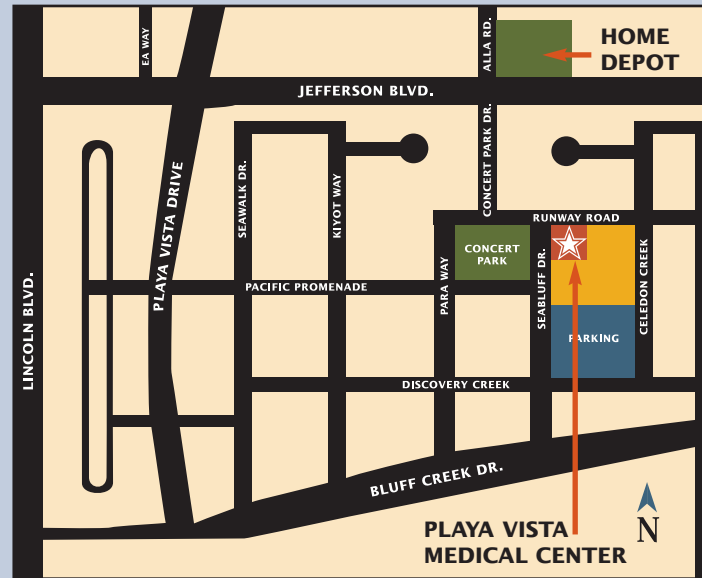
EA WAY
ALLA RD.
HOME DEPOT
JEFFERSON BLVD.
CONCERT PARK DR.
SEAWALK DR.
KIYOT WAY
PLAYA VISTA DRIVE
RUNWAY ROAD
CONCERT PARK
PACIFIC PROMENADE
PARA WAY
SEABLUFF DR.
CELEDON CREEK
PARKING
LINCOLN BLVD.
DISCOVERY CREEK
BLUFF CREEK DR.
N
PLAYA VISTA MEDICAL CENTER